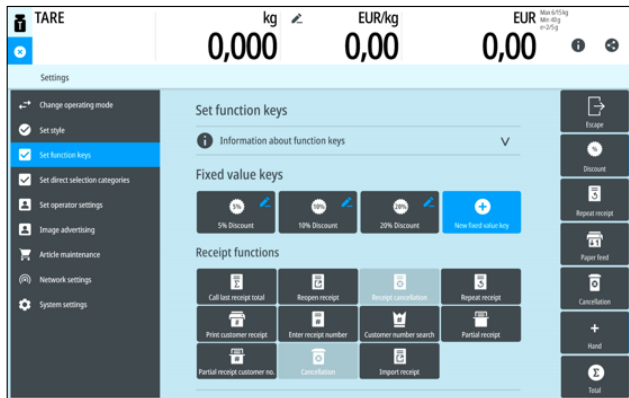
TARE

kg
0,000

EUR/kg
0,00

EUR
Max 6/15kg
Min 40g
e=2/5g
0,00

Settings

Change operating mode
Set style
Set function keys
Set direct selection categories
Set operator settings
Image advertising
Article maintenance
Network settings
System settings

Set function keys

Information about function keys

Fixed value keys

5%
5% Discount
10%
10% Discount
20%
20% Discount
New fixed value key

Receipt functions

Call last receipt total
Reopen receipt
Receipt cancellation
Repeat receipt
Print customer receipt
Enter receipt number
Customer number search
Partial receipt
Partial receipt customer no.
Cancellation
Import receipt

Escape
%
Discount
Repeat receipt
Paper feed
Cancellation
+
Hand
Σ
Total